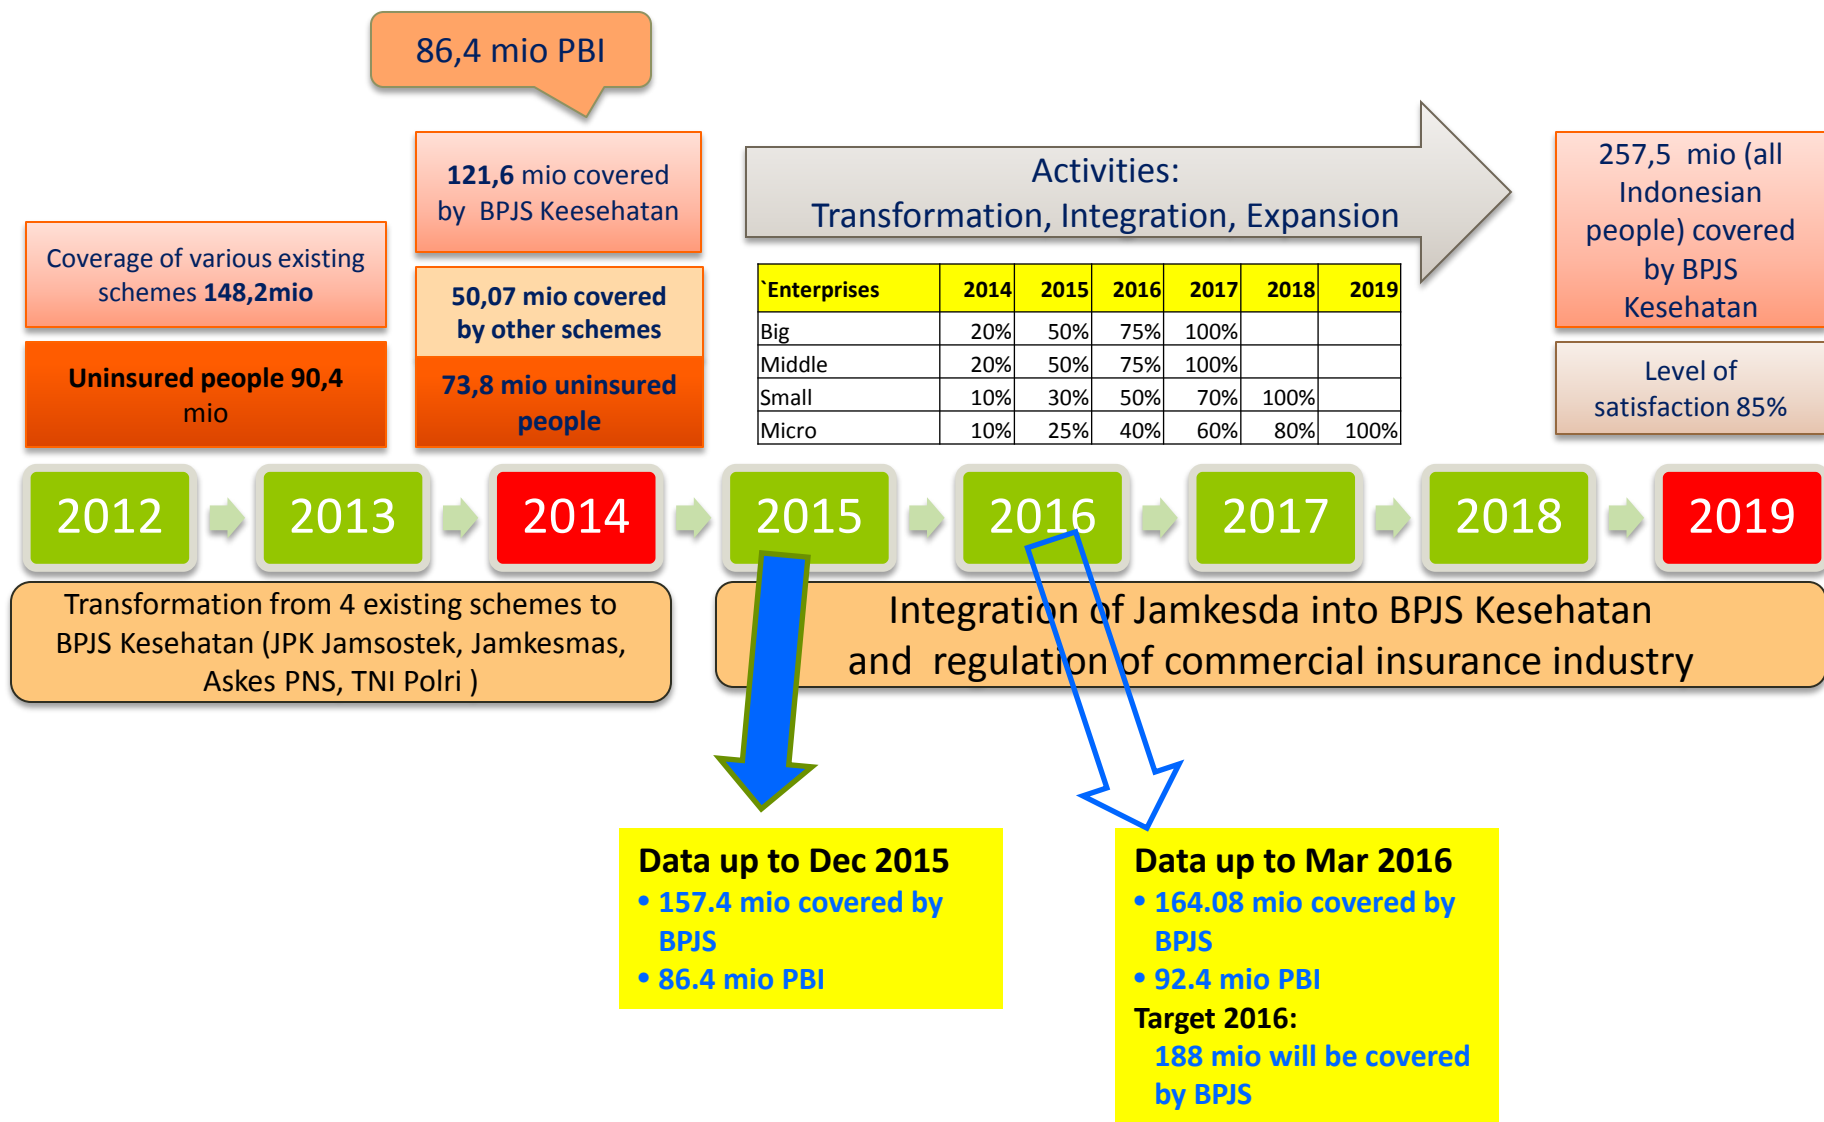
86,4 mio PBI

Coverage of various existing schemes 148,2mio

Uninsured people 90,4 mio

121,6 mio covered by BPJS Keesehatan

50,07 mio covered by other schemes

73,8 mio uninsured people

Activities:
Transformation, Integration, Expansion

| `Enterprises | 2014 | 2015 | 2016 | 2017 | 2018 | 2019 |
|---|---|---|---|---|---|---|
| Big | 20% | 50% | 75% | 100% | | |
| Middle | 20% | 50% | 75% | 100% | | |
| Small | 10% | 30% | 50% | 70% | 100% | |
| Micro | 10% | 25% | 40% | 60% | 80% | 100% |

257,5 mio (all Indonesian people) covered by BPJS Kesehatan

Level of satisfaction 85%

2012 2013 2014 2015 2016 2017 2018 2019

Transformation from 4 existing schemes to BPJS Kesehatan (JPK Jamsostek, Jamkesmas, Askes PNS, TNI Polri )

Integration of Jamkesda into BPJS Kesehatan and regulation of commercial insurance industry

Data up to Dec 2015
• 157.4 mio covered by BPJS
• 86.4 mio PBI

Data up to Mar 2016
• 164.08 mio covered by BPJS
• 92.4 mio PBI
Target 2016:
188 mio will be covered by BPJS